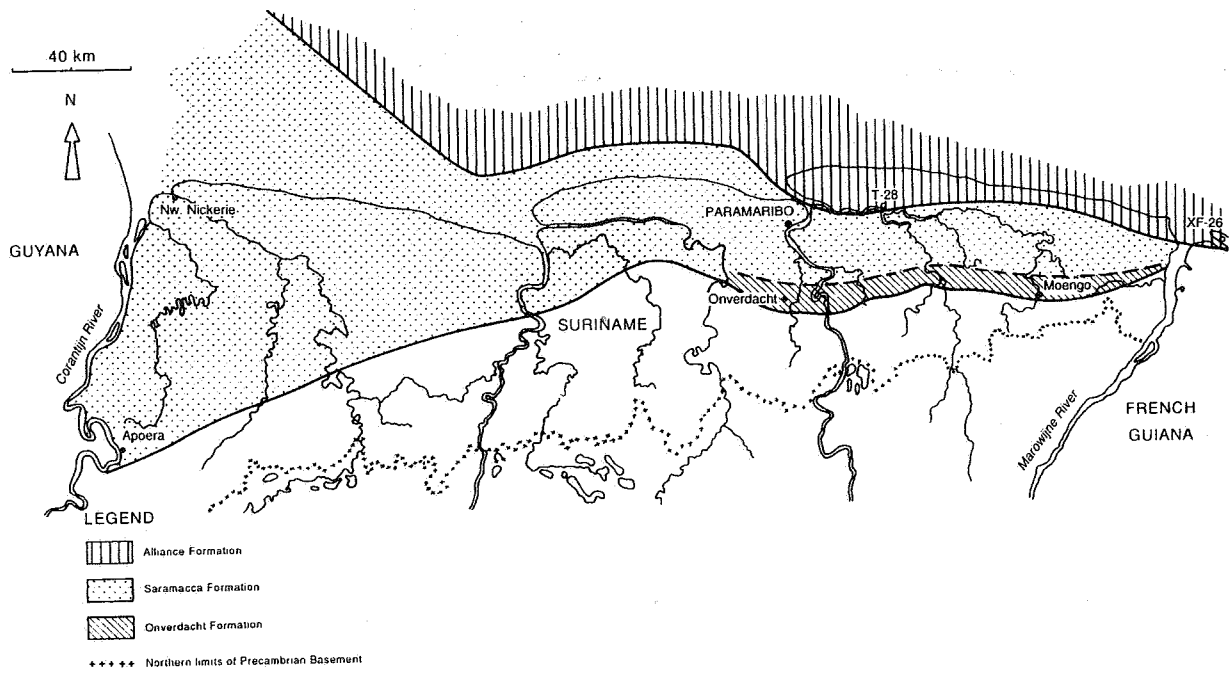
40 km

N

GUYANA

Nw. Nickerie

Corantijn River

Apoera

PARAMARIBO

T-28

XF-26

Onverdacht

Moengo

SURINAME

FRENCH GUIANA

Marowijne River

LEGEND

Alliance Formation

Saramacca Formation

Onverdacht Formation

+ + + + + Northern limits of Precambrian Basement